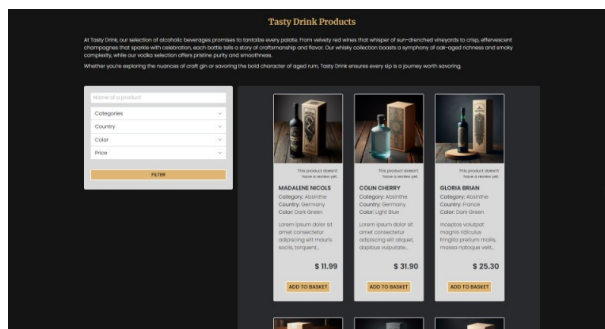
Tasty Drink Products

At Tasty Drink, our selection of alcoholic beverages promises to tantalize every palate. From velvety red wines that whisper of sun-drenched vineyards to crisp, effervescent champagnes that sparkle with celebration, each bottle tells a story of craftsmanship and flavor. Our whisky collection boasts a symphony of oak-aged richness and smoky complexity, while our vodka selection offers pristine purity and smoothness.

Whether you're exploring the nuances of craft gin or savoring the bold character of aged rum, Tasty Drink ensures every sip is a journey worth savoring.

Name of a product

Categories

Country

Color

Price

FILTER

This product doesn't have a review yet

MADALENE NICOLS

Category: Absinthe

Country: Germany

Color: Dark Green

Lorem ipsum dolor sit amet consectetur adipiscing elit mauris sociis, torquent.

$ 11.99

ADD TO BASKET

This product doesn't have a review yet

COLIN CHERRY

Category: Absinthe

Country: Germany

Color: Light Blue

Lorem ipsum dolor sit amet consectetur adipiscing elit aliquet, dapibus vulputate.

$ 31.90

ADD TO BASKET

This product doesn't have a review yet

GLORIA BRIAN

Category: Absinthe

Country: France

Color: Dark Green

Nascetur volutpat magnis ridiculus fringilla pretium mollis, massa natoque velit.

$ 25.30

ADD TO BASKET